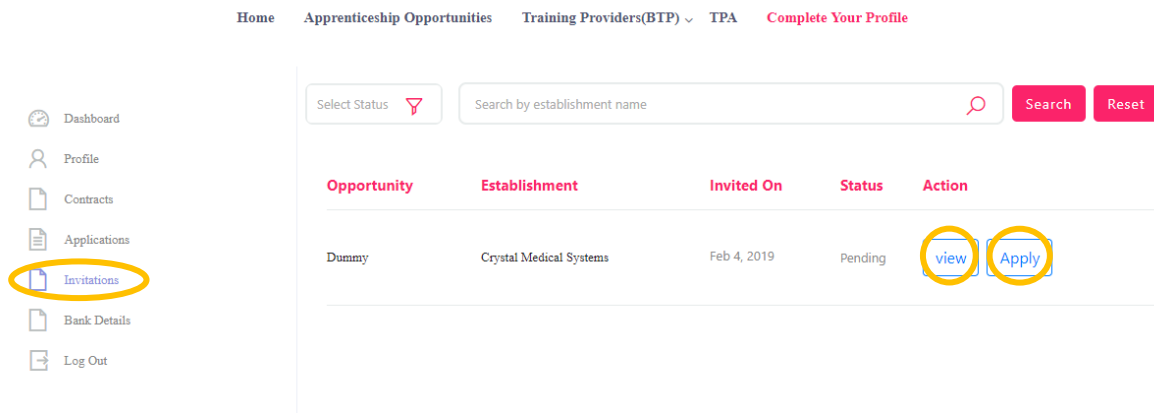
Home Apprenticeship Opportunities Training Providers(BTP) TPA Complete Your Profile

Dashboard
Profile
Contracts
Applications
Invitations
Bank Details
Log Out

Select Status

Search by establishment name

Search Reset

| Opportunity | Establishment | Invited On | Status | Action |
|---|---|---|---|---|
| Dummy | Crystal Medical Systems | Feb 4, 2019 | Pending | view Apply |